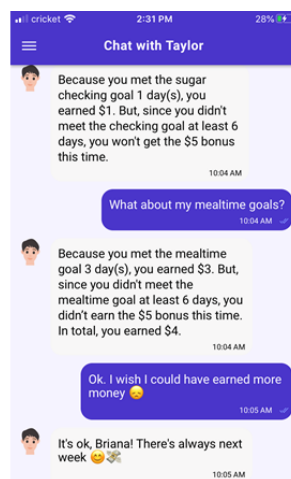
cricket 2:31 PM 28%

Chat with Taylor

Because you met the sugar checking goal 1 day(s), you earned $1. But, since you didn't meet the checking goal at least 6 days, you won't get the $5 bonus this time.
10:04 AM

What about my mealtime goals?
10:04 AM

Because you met the mealtime goal 3 day(s), you earned $3. But, since you didn't meet the mealtime goal at least 6 days, you didn't earn the $5 bonus this time. In total, you earned $4.
10:04 AM

Ok. I wish I could have earned more money 😞
10:05 AM

It's ok, Briana! There's always next week 😊💸
10:05 AM